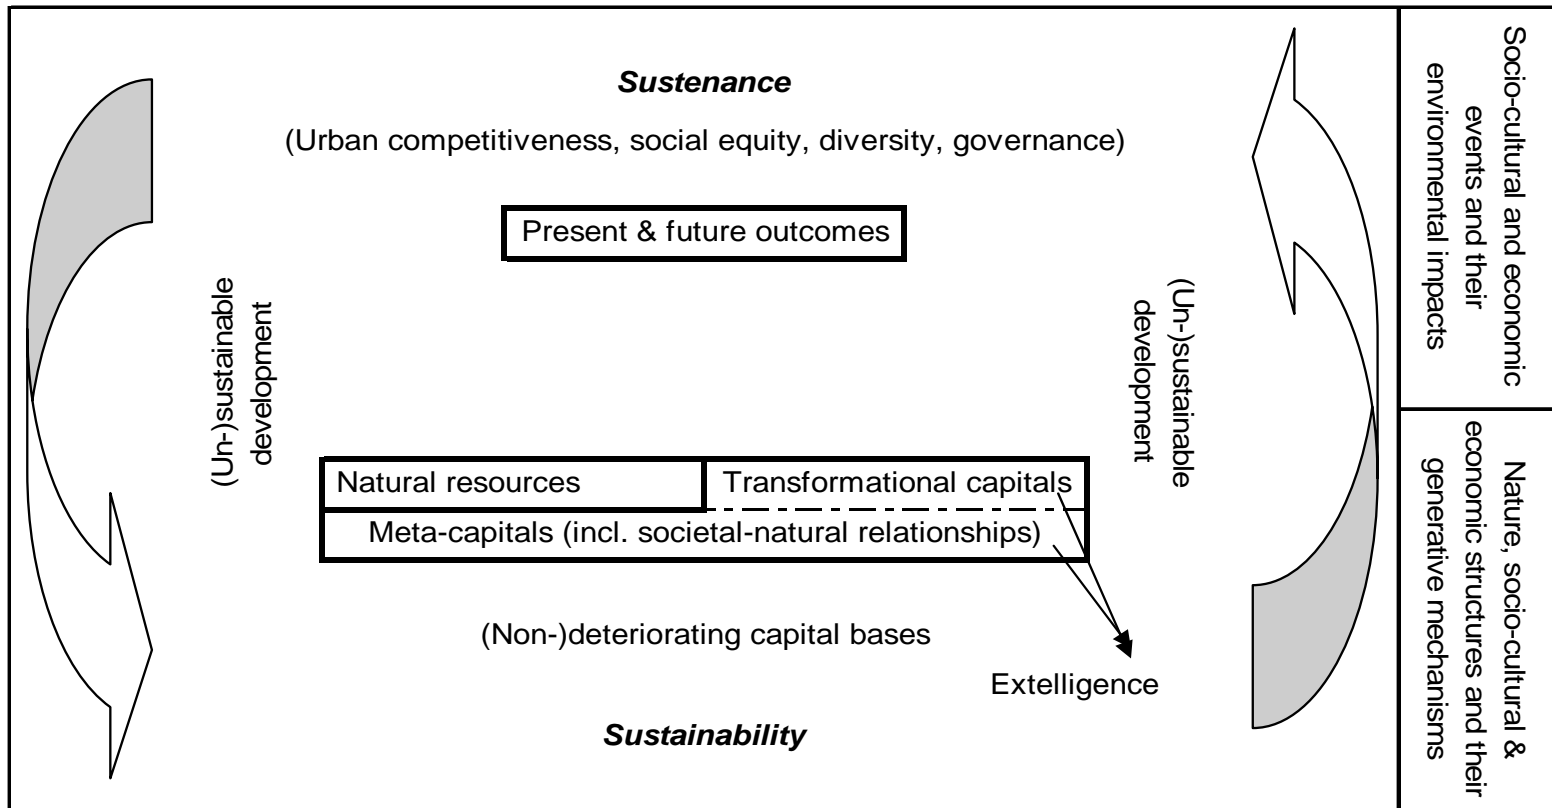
Sustenance

(Urban competitiveness, social equity, diversity, governance)

Present & future outcomes

(Un-)sustainable development

(Un-)sustainable development

Natural resources

Transformational capitals

Meta-capitals (incl. societal-natural relationships)

(Non-)deteriorating capital bases

Extelligence

Sustainability

Socio-cultural and economic events and their environmental impacts

Nature, socio-cultural & economic structures and their generative mechanisms